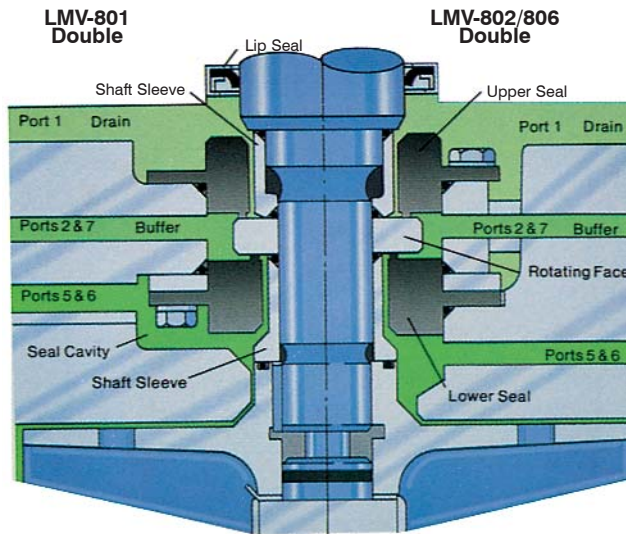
LMV-801
Double

LMV-802/806
Double

Lip Seal

Shaft Sleeve

Upper Seal

Port 1 Drain

Port 1 Drain

Ports 2 & 7 Buffer

Ports 2 & 7 Buffer

Rotating Face

Ports 5 & 6

Seal Cavity

Ports 5 & 6

Shaft Sleeve

Lower Seal